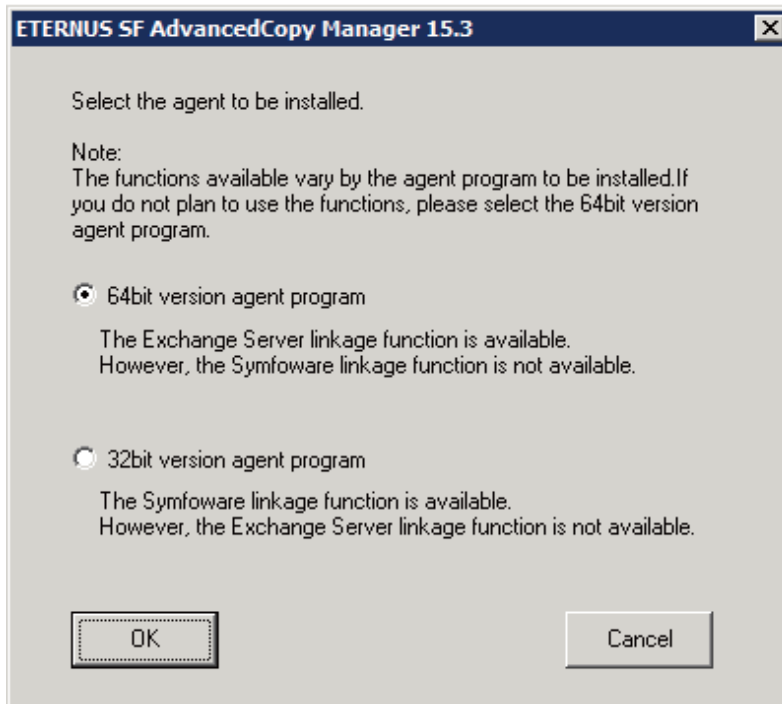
ETERNUS SF AdvancedCopy Manager 15.3

Select the agent to be installed.

Note:
The functions available vary by the agent program to be installed.If you do not plan to use the functions, please select the 64bit version agent program.

64bit version agent program

The Exchange Server linkage function is available.
However, the Symfoware linkage function is not available.

32bit version agent program

The Symfoware linkage function is available.
However, the Exchange Server linkage function is not available.

OK

Cancel